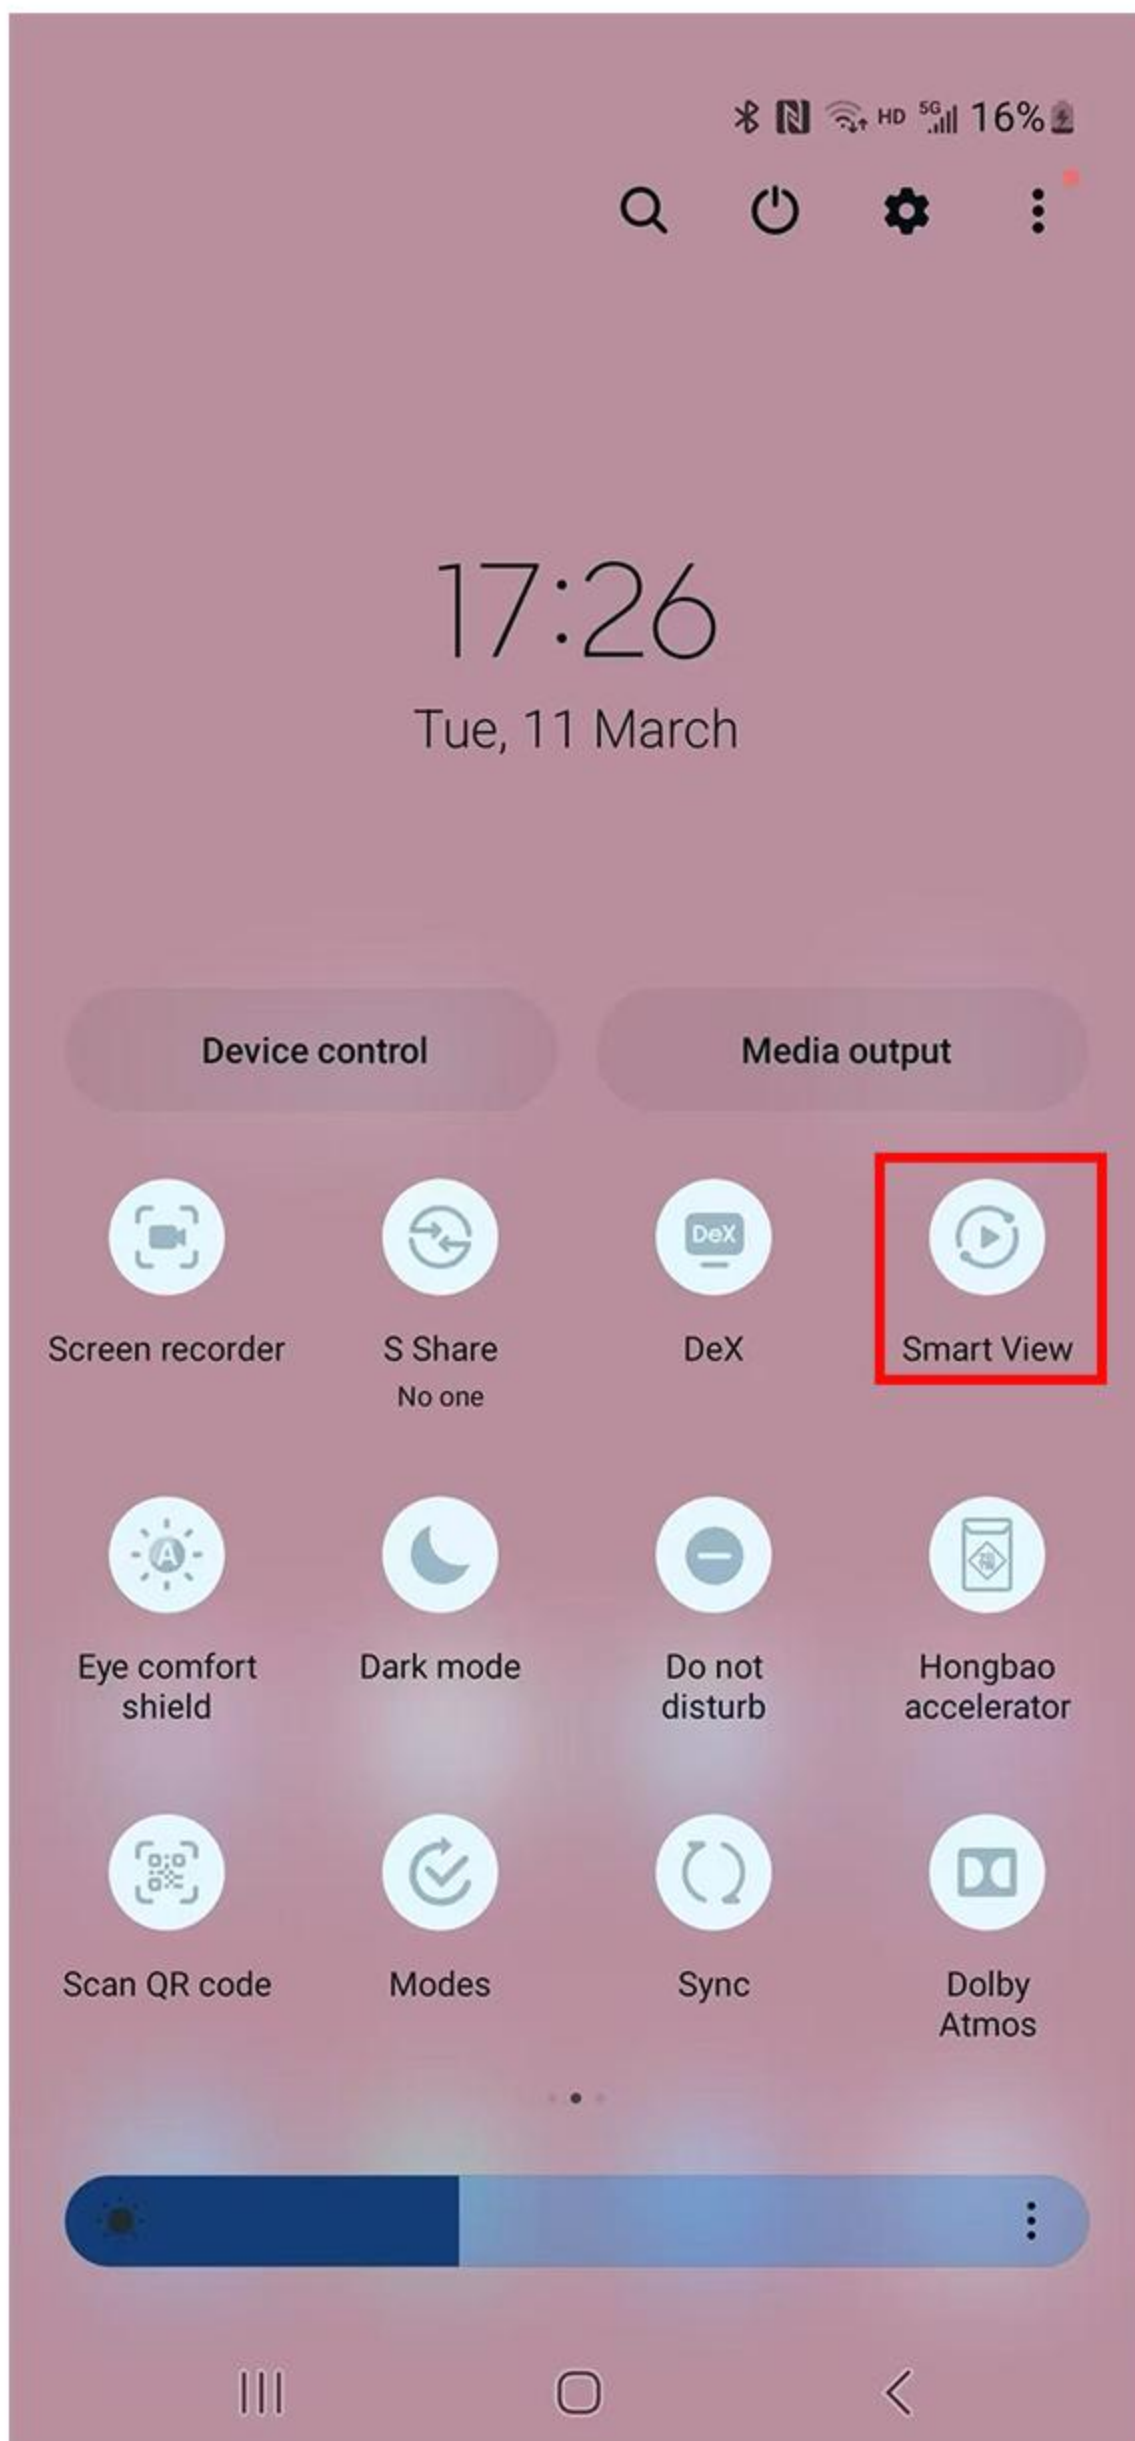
HD 5G 16%

17:26

Tue, 11 March

Device control

Media output

Screen recorder

S Share
No one

DeX

DeX

Smart View

Eye comfort shield

Dark mode

Do not disturb

Hongbao accelerator

Scan QR code

Modes

Sync

Dolby Atmos